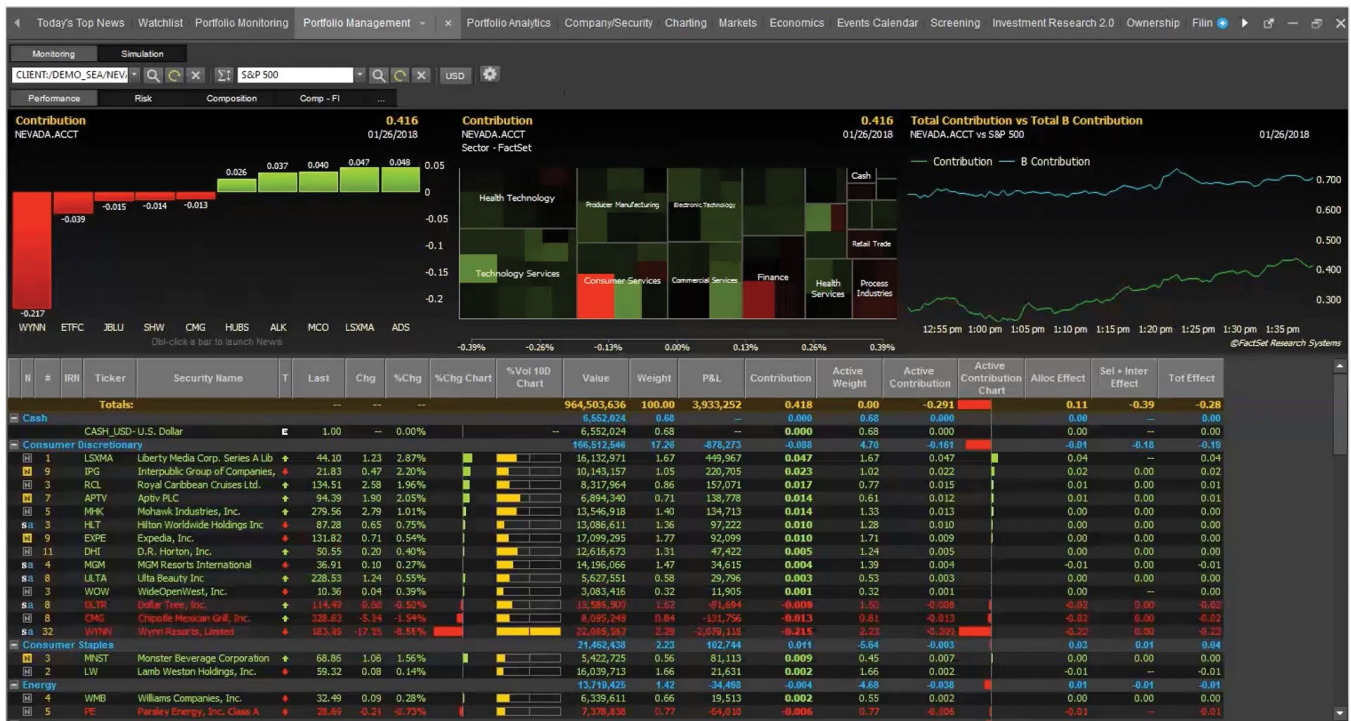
Today's Top News | Watchlist | Portfolio Monitoring | Portfolio Management | Portfolio Analytics | Company/Security | Charting | Markets | Economics | Events Calendar | Screening | Investment Research 2.0 | Ownership | Filin

Monitoring | Simulation

CLIENT:/DEMO_SEA/NEV. | S&P 500 | USD

Performance | Risk | Composition | Comp - FI | ...

Contribution 0.416
NEVADA.ACCT 01/26/2018

0.026 0.037 0.040 0.047 0.048 0.05
-0.039 -0.015 -0.014 -0.013 0
-0.05
-0.1
-0.15
-0.2
-0.217
WYNN ETFC JBLU SHW CMG HUBS ALK MCO LSXMA ADS
Dbl-click a bar to launch News

Contribution 0.416
NEVADA.ACCT 01/26/2018
Sector - FactSet

Health Technology | Producer Manufacturing | Electronic Technology | Cash | Retail Trade | Technology Services | Consumer Services | Commercial Services | Finance | Health Services | Process Industries

-0.39% -0.26% -0.13% 0.00% 0.13% 0.26% 0.39%

Total Contribution vs Total B Contribution
NEVADA.ACCT vs S&P 500 01/26/2018
— Contribution — B Contribution
0.700
0.600
0.500
0.400
0.300
12:55 pm 1:00 pm 1:05 pm 1:10 pm 1:15 pm 1:20 pm 1:25 pm 1:30 pm 1:35 pm
©FactSet Research Systems

| N | # | IRN | Ticker | Security Name | T | Last | Chg | %Chg | %Chg Chart | %Vol 10D Chart | Value | Weight | P&L | Contribution | Active Weight | Active Contribution | Active Contribution Chart | Alloc Effect | Sel + Inter Effect | Tot Effect |
|---|---|---|---|---|---|---|---|---|---|---|---|---|---|---|---|---|---|---|---|---|
| | | | Totals: | | | -- | -- | -- | | | 964,503,636 | 100.00 | 3,933,252 | 0.418 | 0.00 | -0.291 | | 0.11 | -0.39 | -0.28 |
| Cash | | | | | | | | | | | 6,552,024 | 0.68 | -- | 0.000 | 0.68 | 0.000 | | 0.00 | -- | 0.00 |
| | | | CASH_USD | - U.S. Dollar | E | 1.00 | -- | 0.00% | | -- | 6,552,024 | 0.68 | -- | 0.000 | 0.68 | 0.000 | | 0.00 | -- | 0.00 |
| Consumer Discretionary | | | | | | | | | | | 166,512,546 | 17.26 | -878,273 | -0.088 | 4.70 | -0.161 | | -0.01 | -0.18 | -0.19 |
| | 1 | | LSXMA | Liberty Media Corp. Series A Lib | | 44.10 | 1.23 | 2.87% | | | 16,132,971 | 1.67 | 449,967 | 0.047 | 1.67 | 0.047 | | 0.04 | -- | 0.04 |
| | 9 | | IPG | Interpublic Group of Companies, | | 21.83 | 0.47 | 2.20% | | | 10,143,157 | 1.05 | 220,705 | 0.023 | 1.02 | 0.022 | | 0.02 | 0.00 | 0.02 |
| | 3 | | RCL | Royal Caribbean Cruises Ltd. | | 134.51 | 2.58 | 1.96% | | | 8,317,964 | 0.86 | 157,071 | 0.017 | 0.77 | 0.015 | | 0.01 | 0.00 | 0.01 |
| | 7 | | APTV | Aptiv PLC | | 94.39 | 1.90 | 2.05% | | | 6,894,340 | 0.71 | 138,778 | 0.014 | 0.61 | 0.012 | | 0.01 | 0.00 | 0.01 |
| | 5 | | MHK | Mohawk Industries, Inc. | | 279.56 | 2.79 | 1.01% | | | 13,546,918 | 1.40 | 134,713 | 0.014 | 1.33 | 0.013 | | 0.00 | 0.00 | 0.01 |
| sa | 3 | | HLT | Hilton Worldwide Holdings Inc | | 87.28 | 0.65 | 0.75% | | | 13,086,611 | 1.36 | 97,222 | 0.010 | 1.28 | 0.010 | | 0.00 | 0.00 | 0.00 |
| | 9 | | EXPE | Expedia, Inc. | | 131.82 | 0.71 | 0.54% | | | 17,099,295 | 1.77 | 92,099 | 0.010 | 1.71 | 0.009 | | 0.00 | 0.00 | 0.00 |
| | 11 | | DHI | D.R. Horton, Inc. | | 50.55 | 0.20 | 0.40% | | | 12,616,673 | 1.31 | 47,422 | 0.005 | 1.24 | 0.005 | | 0.00 | 0.00 | 0.00 |
| sa | 4 | | MGM | MGM Resorts International | | 36.91 | 0.10 | 0.27% | | | 14,196,066 | 1.47 | 34,615 | 0.004 | 1.39 | 0.004 | | -0.01 | 0.00 | -0.01 |
| sa | 8 | | ULTA | Ulta Beauty Inc | | 228.53 | 1.24 | 0.55% | | | 5,627,551 | 0.58 | 29,796 | 0.003 | 0.53 | 0.003 | | 0.00 | 0.00 | 0.00 |
| | 3 | | WOW | WideOpenWest, Inc. | | 10.36 | 0.04 | 0.39% | | | 3,083,416 | 0.32 | 11,905 | 0.001 | 0.32 | 0.001 | | 0.00 | -- | 0.00 |
| sa | 8 | | DLTR | Dollar Tree, Inc. | | 114.49 | -0.58 | -0.50% | | | 15,585,307 | 1.62 | -81,694 | -0.009 | 1.50 | -0.008 | | -0.02 | 0.00 | -0.02 |
| | 8 | | CMG | Chipotle Mexican Grill, Inc. | | 328.63 | -5.14 | -1.54% | | | 8,099,249 | 0.84 | -131,756 | -0.013 | 0.81 | -0.013 | | -0.02 | 0.00 | -0.02 |
| sa | 32 | | WYNN | Wynn Resorts, Limited | | 183.45 | -17.15 | -8.55% | | | 22,065,167 | 2.29 | -2,079,118 | -0.215 | 2.23 | -0.209 | | -0.22 | 0.00 | -0.22 |
| Consumer Staples | | | | | | | | | | | 21,462,438 | 2.23 | 102,744 | 0.011 | -5.64 | -0.003 | | 0.03 | 0.01 | 0.04 |
| | 3 | | MNST | Monster Beverage Corporation | | 68.86 | 1.06 | 1.56% | | | 5,422,725 | 0.56 | 81,113 | 0.009 | 0.45 | 0.007 | | 0.00 | 0.00 | 0.00 |
| | 2 | | LW | Lamb Weston Holdings, Inc. | | 59.32 | 0.08 | 0.14% | | | 16,039,713 | 1.66 | 21,631 | 0.002 | 1.66 | 0.002 | | 0.00 | 0.00 | -0.01 |
| Energy | | | | | | | | | | | 13,719,425 | 1.42 | -34,498 | -0.004 | -4.68 | -0.038 | | 0.01 | -0.01 | -0.01 |
| | 4 | | WMB | Williams Companies, Inc. | | 32.49 | 0.09 | 0.28% | | | 6,339,611 | 0.66 | 19,513 | 0.002 | 0.55 | 0.002 | | 0.00 | 0.00 | 0.00 |
| | 5 | | PE | Parsley Energy, Inc. Class A | | 28.69 | -0.21 | -0.73% | | | 7,378,838 | 0.77 | -54,010 | -0.006 | 0.77 | -0.006 | | -0.01 | -- | -0.01 |